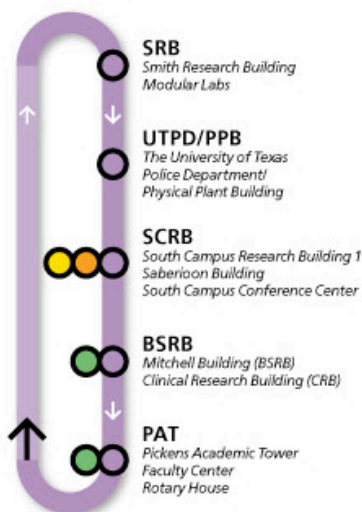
SRB
Smith Research Building
Modular Labs

UTPD/PPB
The University of Texas
Police Department/
Physical Plant Building

SCRB
South Campus Research Building 1
Saberioon Building
South Campus Conference Center

BSRB
Mitchell Building (BSRB)
Clinical Research Building (CRB)

PAT
Pickens Academic Tower
Faculty Center
Rotary House